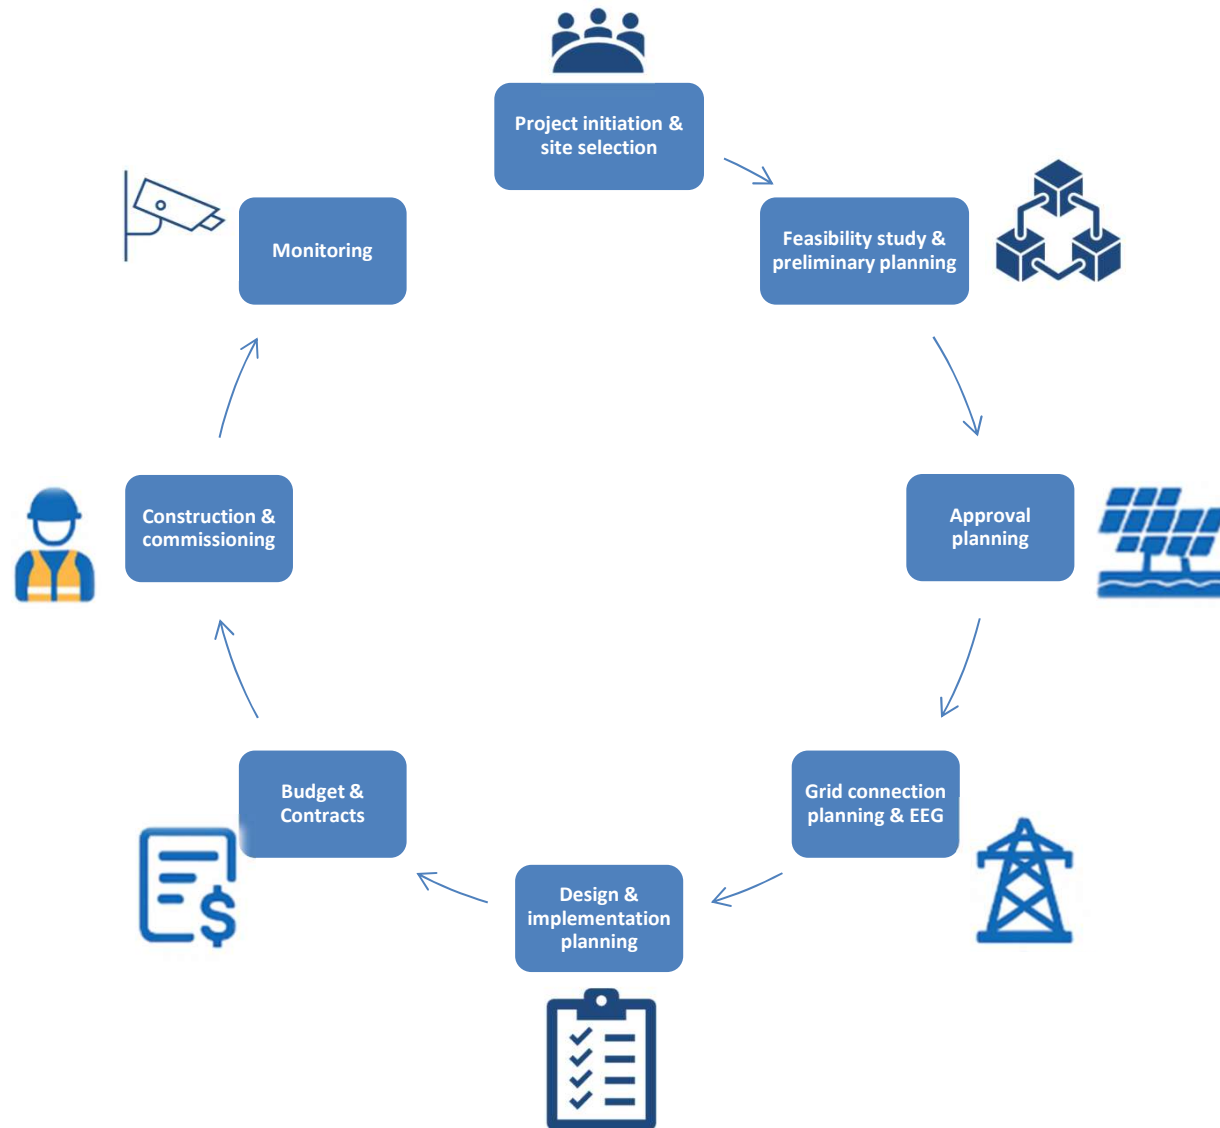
Project initiation & site selection

Feasibility study & preliminary planning

Approval planning

Grid connection planning & EEG

Design & implementation planning

Budget & Contracts

Construction & commissioning

Monitoring